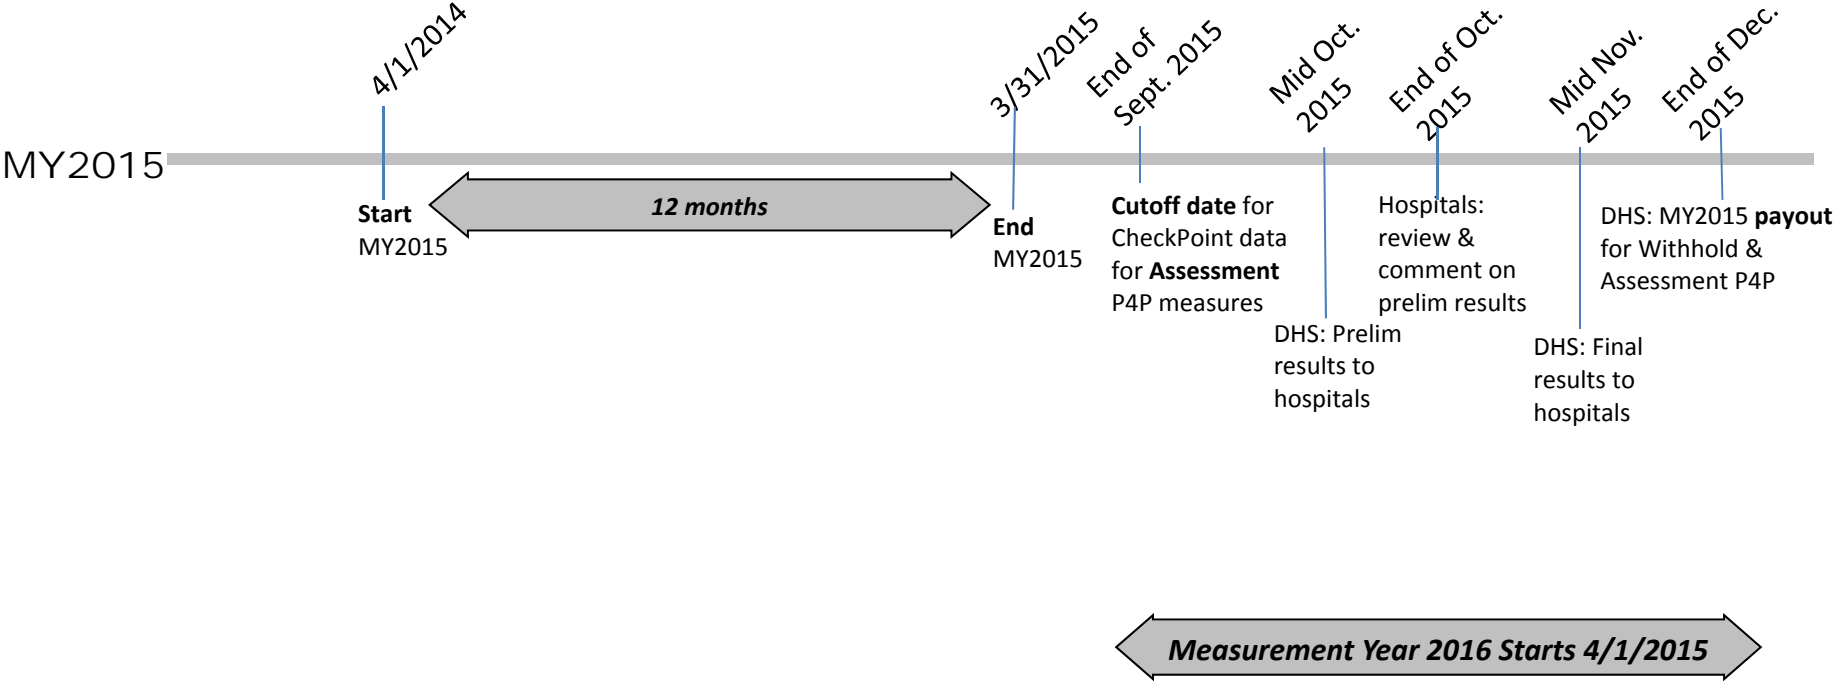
MY2015

4/1/2014

3/31/2015

End of Sept. 2015

Mid Oct. 2015

End of Oct. 2015

Mid Nov. 2015

End of Dec. 2015

Start MY2015

12 months

End MY2015

Cutoff date for CheckPoint data for Assessment P4P measures

DHS: Prelim results to hospitals

Hospitals: review & comment on prelim results

DHS: Final results to hospitals

DHS: MY2015 payout for Withhold & Assessment P4P

Measurement Year 2016 Starts 4/1/2015